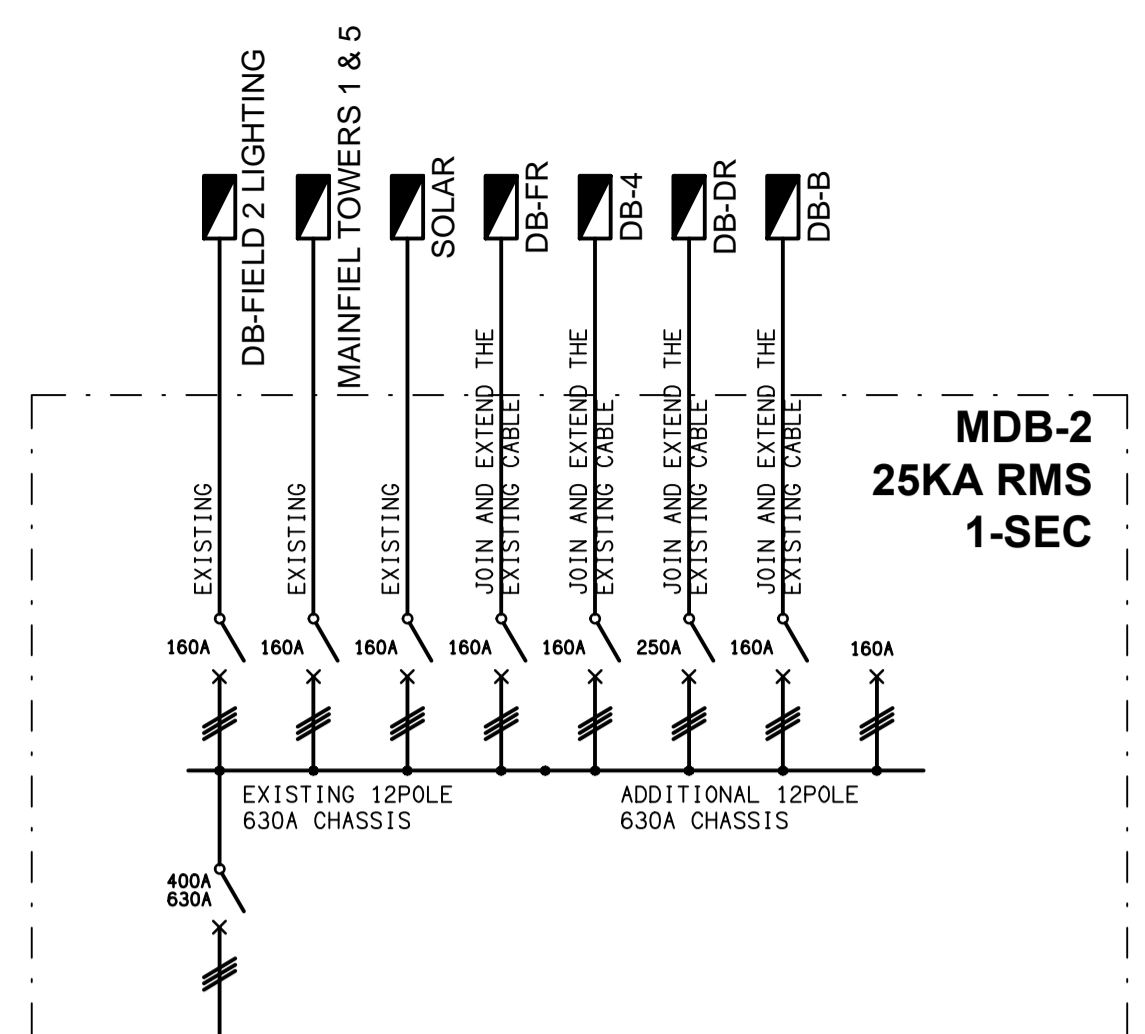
DB-FIELD 2 LIGHTING

MAINFIEL TOWERS 1 & 5

SOLAR

DB-FR

DB-4

DB-DR

DB-B

MDB-2
25KA RMS
1-SEC

EXISTING

EXISTING

EXISTING

JOIN AND EXTEND THE EXISTING CABLE

JOIN AND EXTEND THE EXISTING CABLE

JOIN AND EXTEND THE EXISTING CABLE

JOIN AND EXTEND THE EXISTING CABLE

160A 160A 160A 160A 160A 250A 160A 160A

EXISTING 12POLE
630A CHASSIS

ADDITIONAL 12POLE
630A CHASSIS

400A
630A